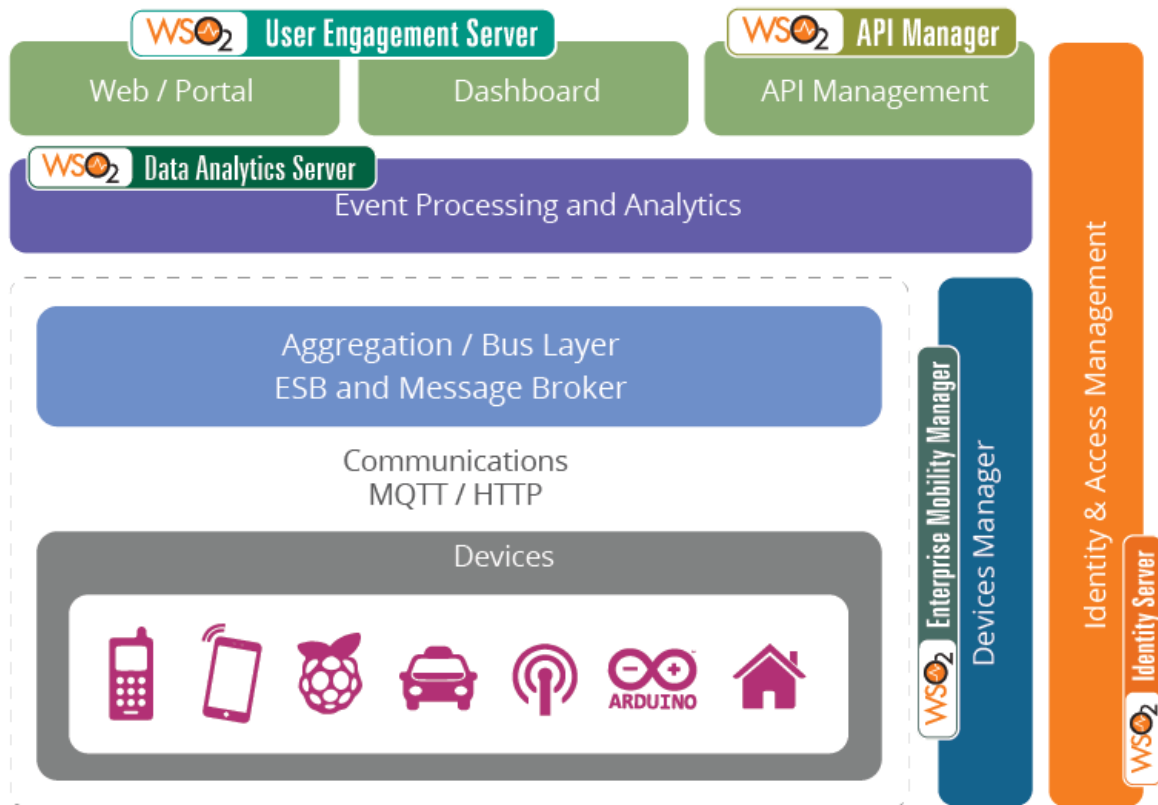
WSO2 User Engagement Server

WSO2 API Manager

Web / Portal

Dashboard

API Management

WSO2 Data Analytics Server

Event Processing and Analytics

Aggregation / Bus Layer
ESB and Message Broker

Communications
MQTT / HTTP

Devices

ARDUINO

WSO2 Enterprise Mobility Manager

Devices Manager

Identity & Access Management

WSO2 Identity Server